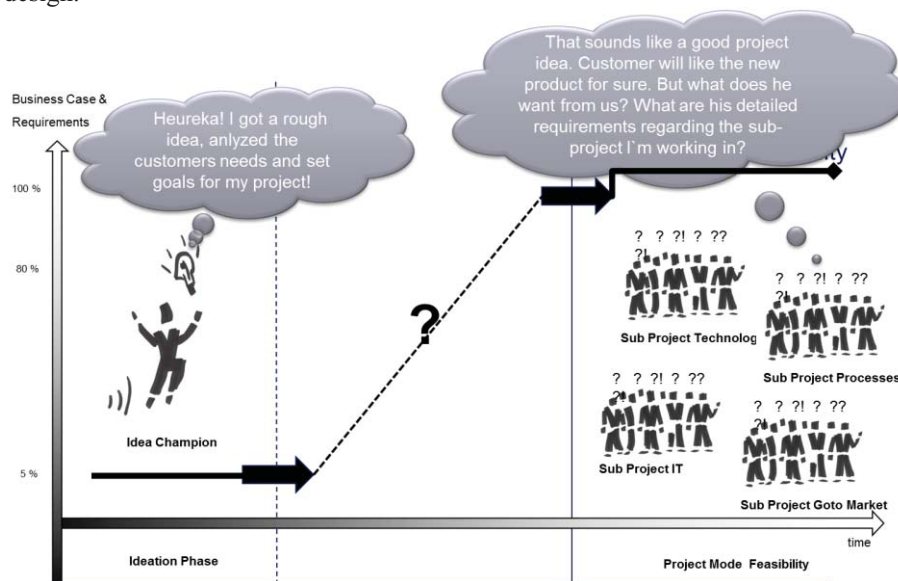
design.

Business Case & Requirements

Heureka! I got a rough idea, anlyzed the customers needs and set goals for my project!

That sounds like a good project idea. Customer will like the new product for sure. But what does he want from us? What are his detailed requirements regarding the sub-project I`m working in?

100 %

80 %

5 %

Idea Champion

?

? ? ?! ? ?? ?!

Sub Project Technolog

? ? ?! ? ?? ?!

Sub Project Processes

? ? ?! ? ?? ?!

Sub Project IT

? ? ?! ? ?? ?!

Sub Project Goto Market

time

Ideation Phase

Project Mode Feasibility